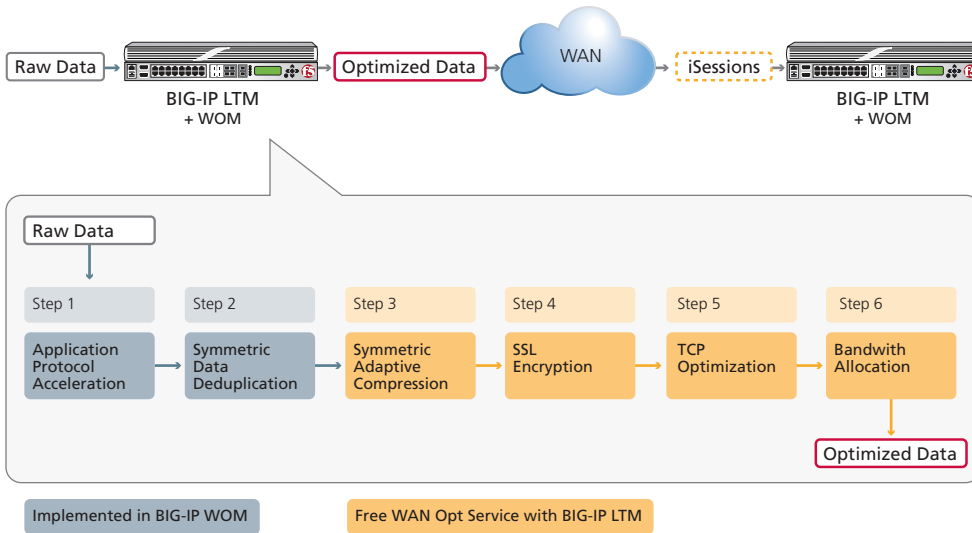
Raw Data

BIG-IP LTM
+ WOM

Optimized Data

WAN

iSessions

BIG-IP LTM
+ WOM

Raw Data

Step 1

Application Protocol Acceleration

Step 2

Symmetric Data Deduplication

Step 3

Symmetric Adaptive Compression

Step 4

SSL Encryption

Step 5

TCP Optimization

Step 6

Bandwith Allocation

Optimized Data

Implemented in BIG-IP WOM

Free WAN Opt Service with BIG-IP LTM